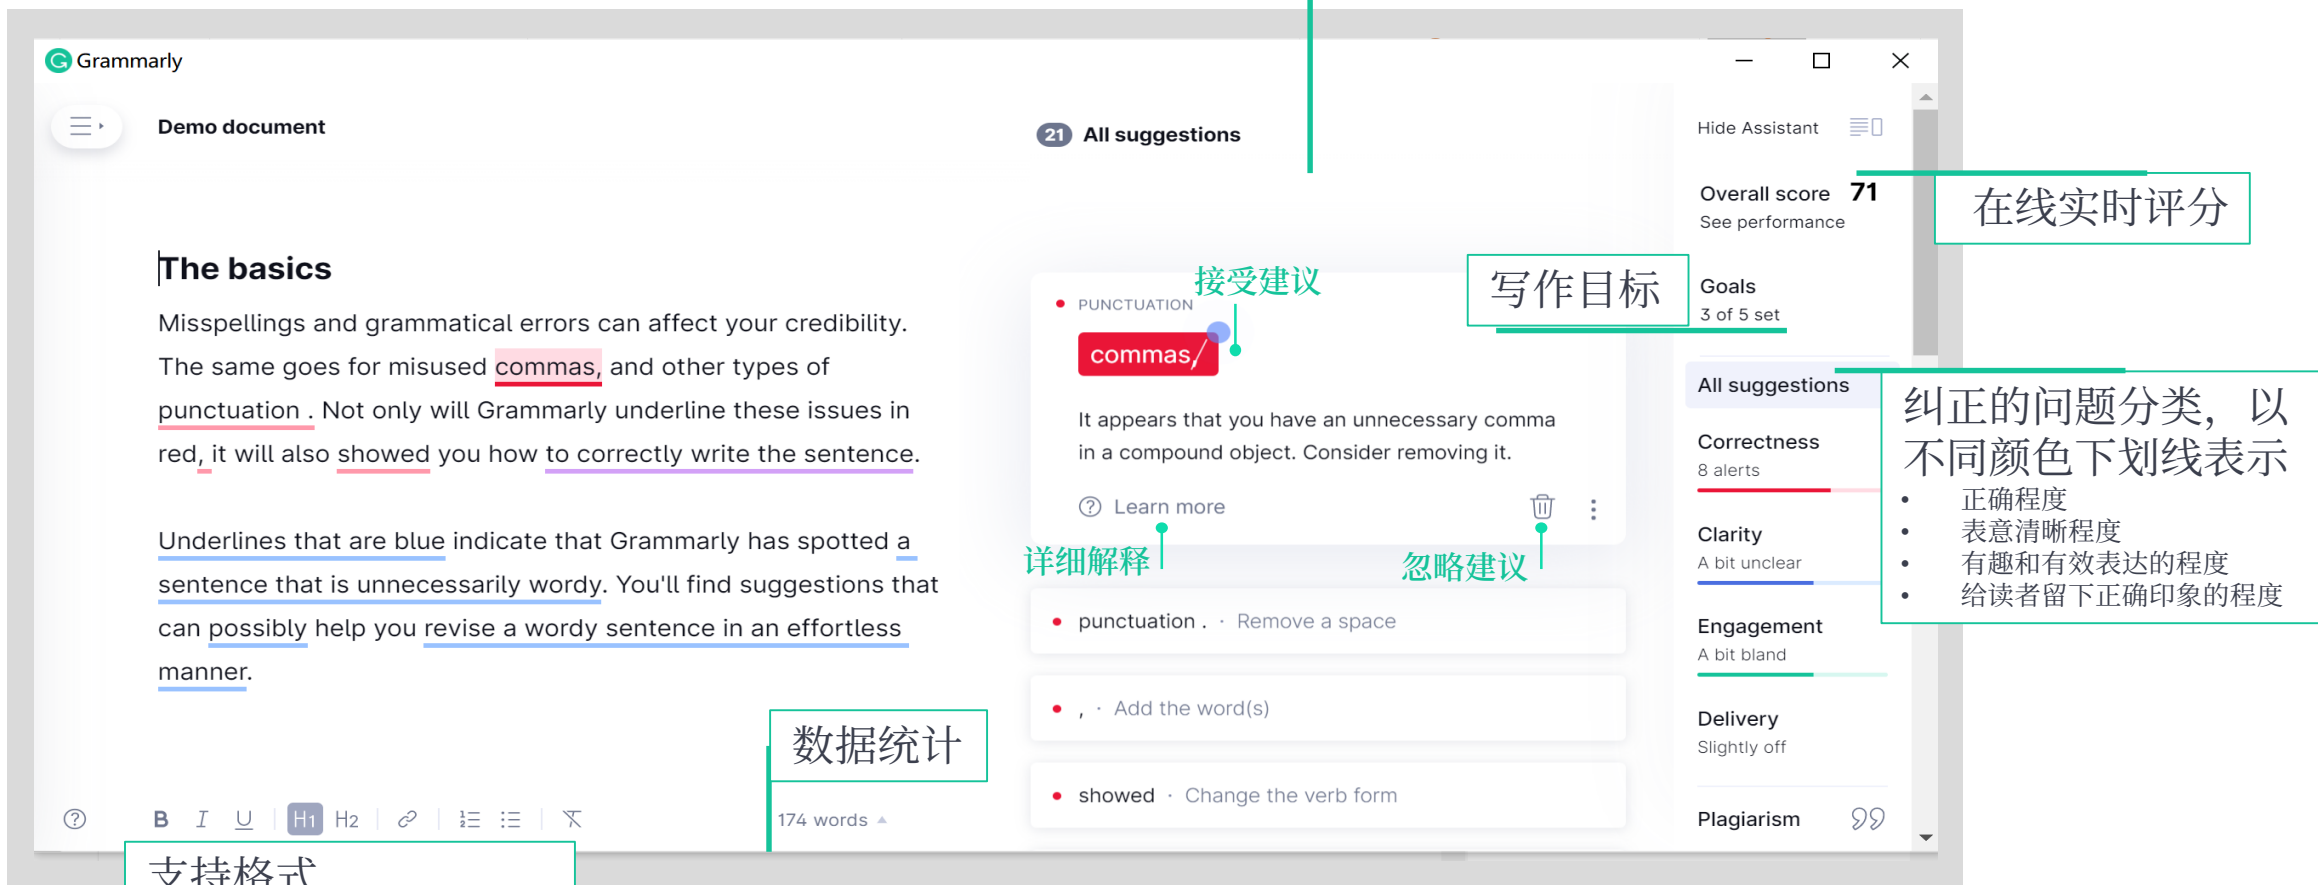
Grammarly

Demo document

21 All suggestions

Hide Assistant

Overall score 71
See performance

在线实时评分

The basics

Misspellings and grammatical errors can affect your credibility. The same goes for misused commas, and other types of punctuation . Not only will Grammarly underline these issues in red, it will also showed you how to correctly write the sentence.

Underlines that are blue indicate that Grammarly has spotted a sentence that is unnecessarily wordy. You'll find suggestions that can possibly help you revise a wordy sentence in an effortless manner.

接受建议

PUNCTUATION

commas,

It appears that you have an unnecessary comma in a compound object. Consider removing it.

Learn more

详细解释

忽略建议

写作目标

Goals
3 of 5 set

All suggestions

Correctness
8 alerts

Clarity
A bit unclear

Engagement
A bit bland

Delivery
Slightly off

Plagiarism

纠正的问题分类，以不同颜色下划线表示
• 正确程度
• 表意清晰程度
• 有趣和有效表达的程度
• 给读者留下正确印象的程度

punctuation . · Remove a space

, · Add the word(s)

showed · Change the verb form

数据统计

174 words

B I U H1 H2

支持格式